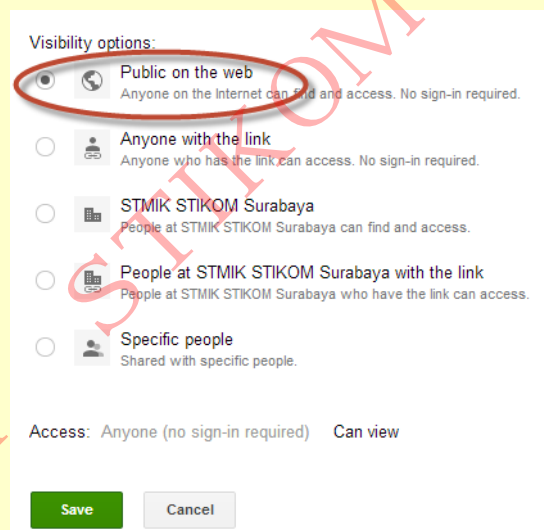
Visibility options:

Public on the web
Anyone on the Internet can find and access. No sign-in required.

Anyone with the link
Anyone who has the link can access. No sign-in required.

STMIK STIKOM Surabaya
People at STMIK STIKOM Surabaya can find and access.

People at STMIK STIKOM Surabaya with the link
People at STMIK STIKOM Surabaya who have the link can access.

Specific people
Shared with specific people.

Access: Anyone (no sign-in required) Can view

Save Cancel

STIKOM